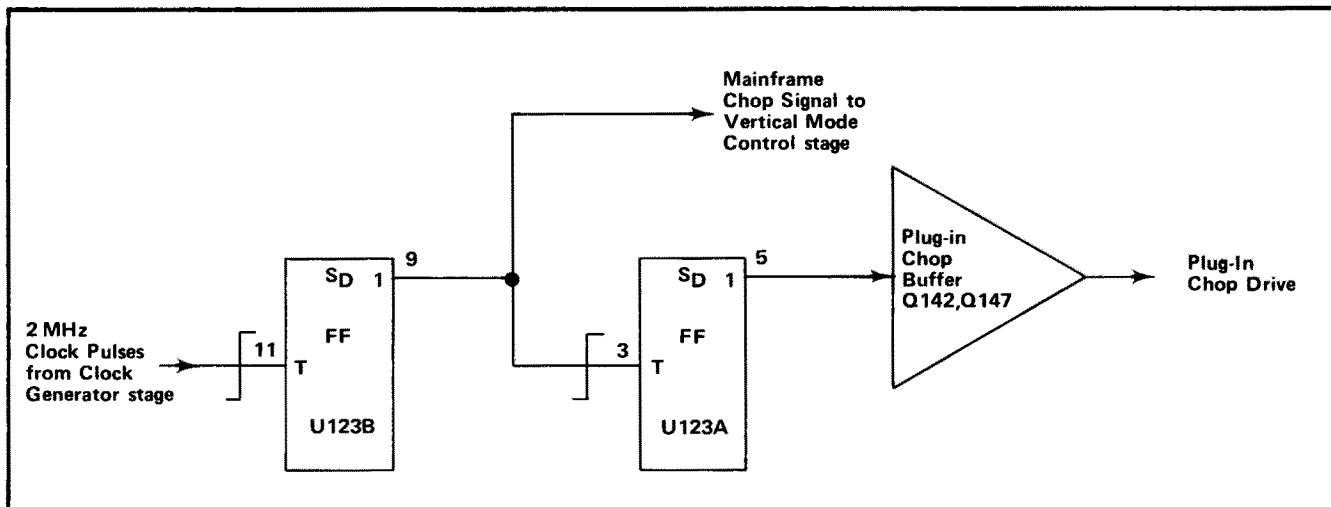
Mainframe
Chop Signal to
Vertical Mode
Control stage

2 MHz
Clock Pulses
from Clock
Generator stage

11
T
$S_D$ 1
FF
U123B

9

3
T
$S_D$ 1
FF
U123A

5

Plug-in
Chop
Buffer
Q142,Q147

Plug-In
Chop Drive